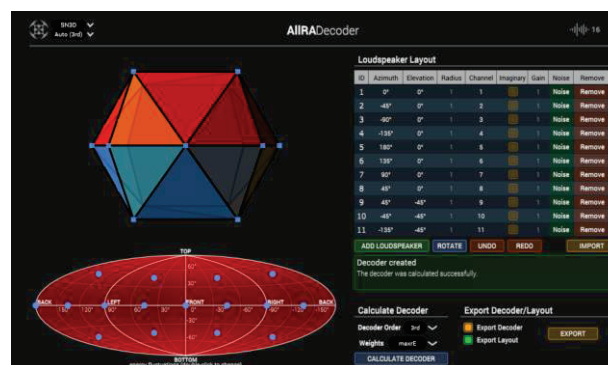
SN3D
Auto (3rd)

AllRADecoder

16

Loudspeaker Layout

| ID | Azimuth | Elevation | Radius | Channel | Imaginary | Gain | Noise | Remove |
|---|---|---|---|---|---|---|---|---|
| 1 | 0° | 0° | 1 | 1 | | 1 | Noise | Remove |
| 2 | -45° | 0° | 1 | 2 | | 1 | Noise | Remove |
| 3 | -90° | 0° | 1 | 3 | | 1 | Noise | Remove |
| 4 | -135° | 0° | 1 | 4 | | 1 | Noise | Remove |
| 5 | 180° | 0° | 1 | 5 | | 1 | Noise | Remove |
| 6 | 135° | 0° | 1 | 6 | | 1 | Noise | Remove |
| 7 | 90° | 0° | 1 | 7 | | 1 | Noise | Remove |
| 8 | 45° | 0° | 1 | 8 | | 1 | Noise | Remove |
| 9 | 45° | -45° | 1 | 9 | | 1 | Noise | Remove |
| 10 | -45° | -45° | 1 | 10 | | 1 | Noise | Remove |
| 11 | -135° | -45° | 1 | 11 | | 1 | Noise | Remove |

ADD LOUDSPEAKER ROTATE UNDO REDO IMPORT

Decoder created
The decoder was calculated successfully.

TOP
BACK LEFT FRONT RIGHT BACK
150° 120° 90° 60° 30° 0° -30° -60° -90° -120° -150°
60° 30° 0° -30° -60°
BOTTOM
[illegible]

Calculate Decoder
Decoder Order 3rd
Weights maxrE
CALCULATE DECODER

Export Decoder/Layout
Export Decoder
Export Layout
EXPORT